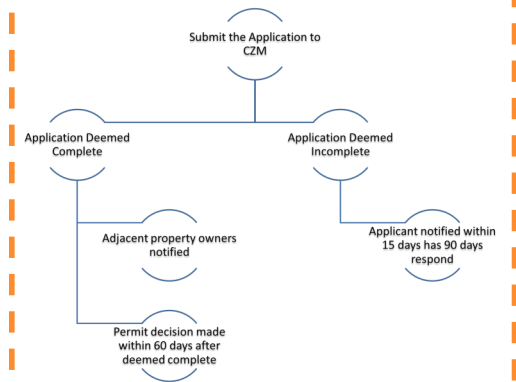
Submit the Application to CZM

Application Deemed Complete

Application Deemed Incomplete

Adjacent property owners notified

Applicant notified within 15 days has 90 days respond

Permit decision made within 60 days after deemed complete